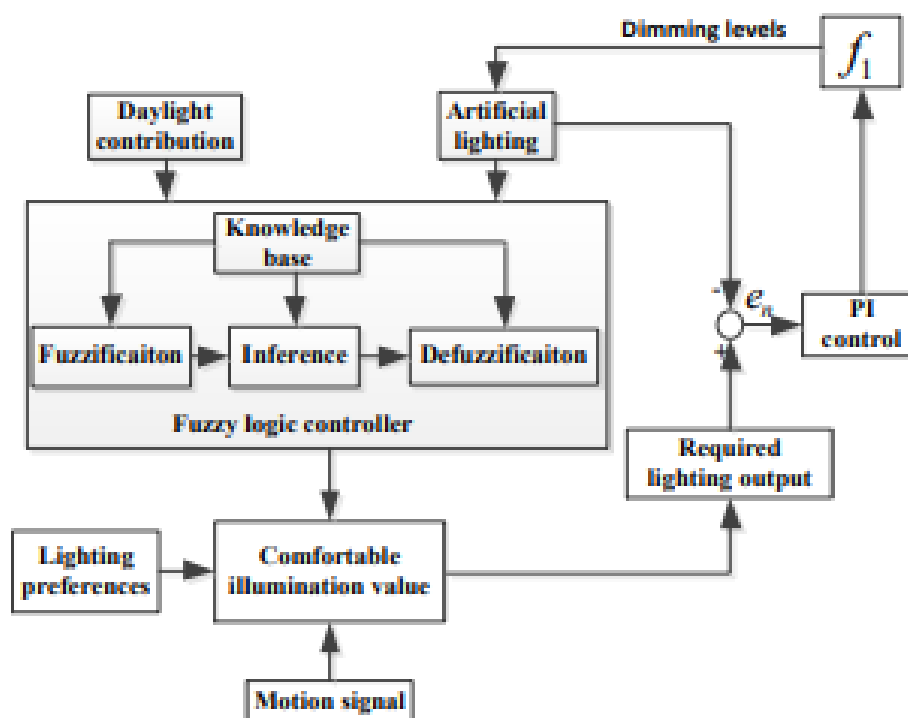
Dimming levels

$f_1$

Daylight contribution

Artificial lighting

Knowledge base

Fuzzificaiton

Inference

Defuzzificaiton

Fuzzy logic controller

-

$e_n$

+

PI control

Required lighting output

Lighting preferences

Comfortable illumination value

Motion signal